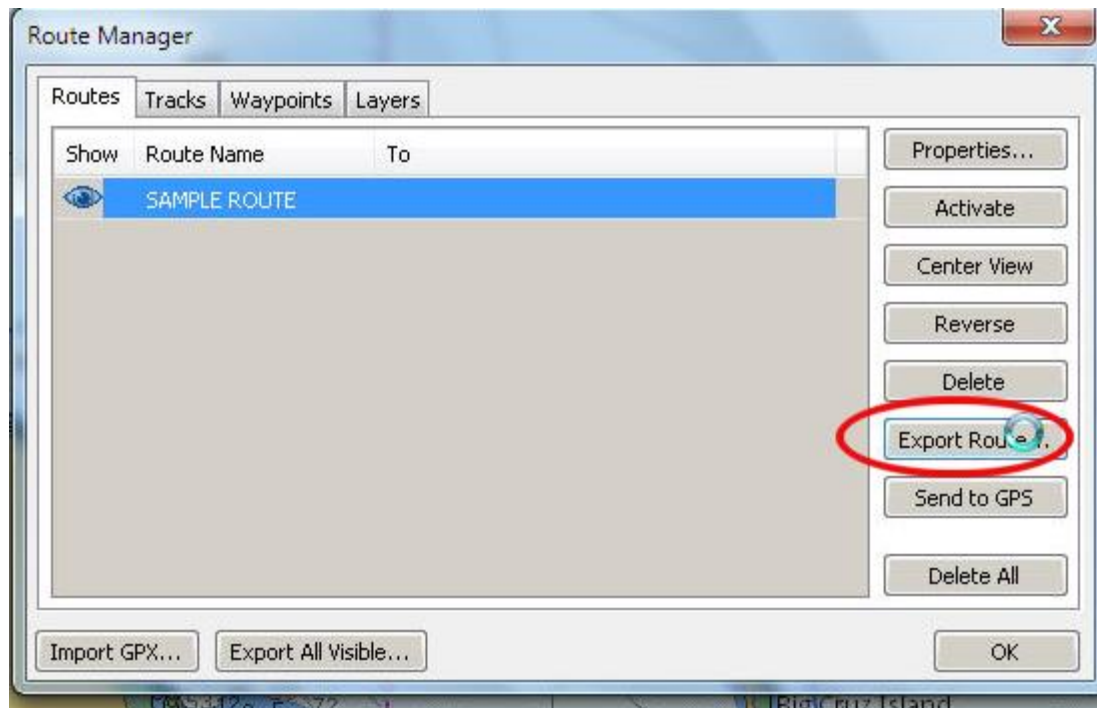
Route Manager

Routes Tracks Waypoints Layers

| Show | Route Name | To |
|---|---|---|
| | SAMPLE ROUTE | |

Properties...
Activate
Center View
Reverse
Delete
Export Rou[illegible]
Send to GPS
Delete All

Import GPX... Export All Visible... OK

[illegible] Big Cruz Island